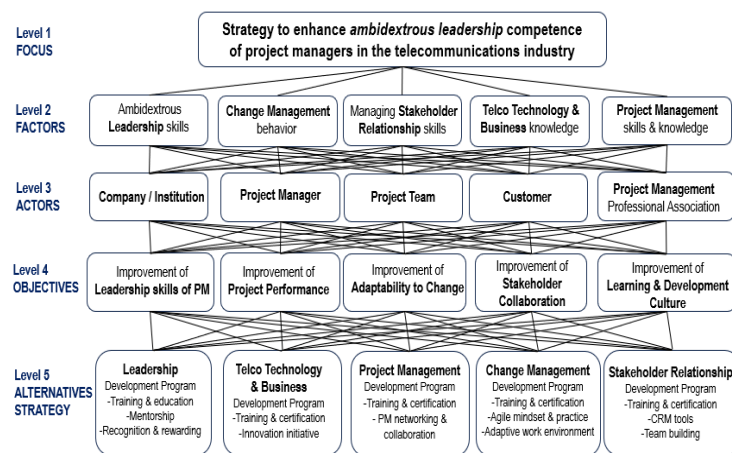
Level 1
FOCUS

Strategy to enhance *ambidextrous leadership* competence of project managers in the telecommunications industry

Level 2
FACTORS

Ambidextrous **Leadership** skills

**Change Management** behavior

Managing **Stakeholder Relationship** skills

**Telco Technology & Business** knowledge

**Project Management** skills & knowledge

Level 3
ACTORS

Company / Institution

Project Manager

Project Team

Customer

Project Management Professional Association

Level 4
OBJECTIVES

Improvement of **Leadership skills of PM**

Improvement of **Project Performance**

Improvement of **Adaptability to Change**

Improvement of **Stakeholder Collaboration**

Improvement of **Learning & Development Culture**

Level 5
ALTERNATIVES STRATEGY

**Leadership** Development Program
-Training & education
-Mentorship
-Recognition & rewarding

**Telco Technology & Business** Development Program
-Training & certification
-Innovation initiative

**Project Management** Development Program
-Training & certification
- PM networking & collaboration

**Change Management** Development Program
-Training & certification
-Agile mindset & practice
-Adaptive work environment

**Stakeholder Relationship** Development Program
-Training & certification
-CRM tools
-Team building